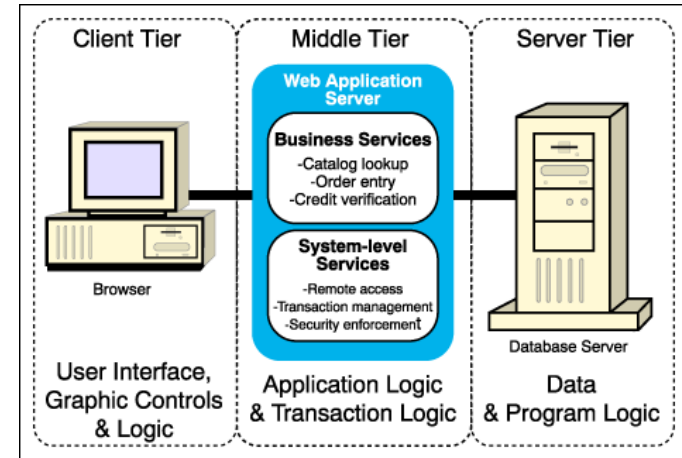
Client Tier

Browser

User Interface, Graphic Controls & Logic

Middle Tier

Web Application Server

Business Services
-Catalog lookup
-Order entry
-Credit verification

System-level Services
-Remote access
-Transaction management
-Security enforcement

Application Logic & Transaction Logic

Server Tier

Database Server

Data & Program Logic